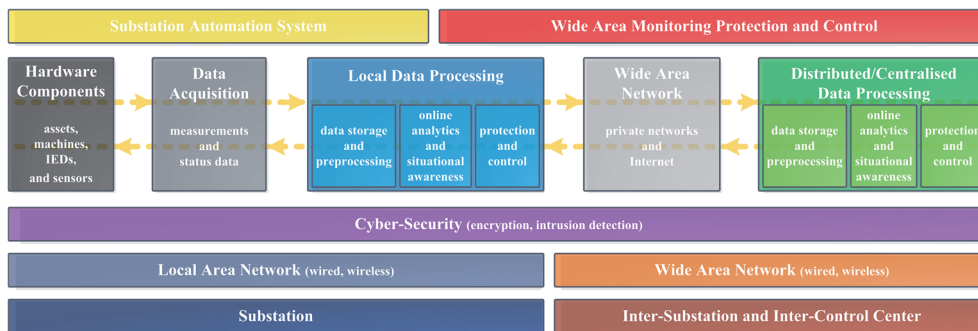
Substation Automation System

Wide Area Monitoring Protection and Control

Hardware Components

assets, machines, IEDs, and sensors

Data Acquisition

measurements and status data

Local Data Processing

data storage and preprocessing

online analytics and situational awareness

protection and control

Wide Area Network

private networks and Internet

Distributed/Centralised Data Processing

data storage and preprocessing

online analytics and situational awareness

protection and control

Cyber-Security (encryption, intrusion detection)

Local Area Network (wired, wireless)

Wide Area Network (wired, wireless)

Substation

Inter-Substation and Inter-Control Center